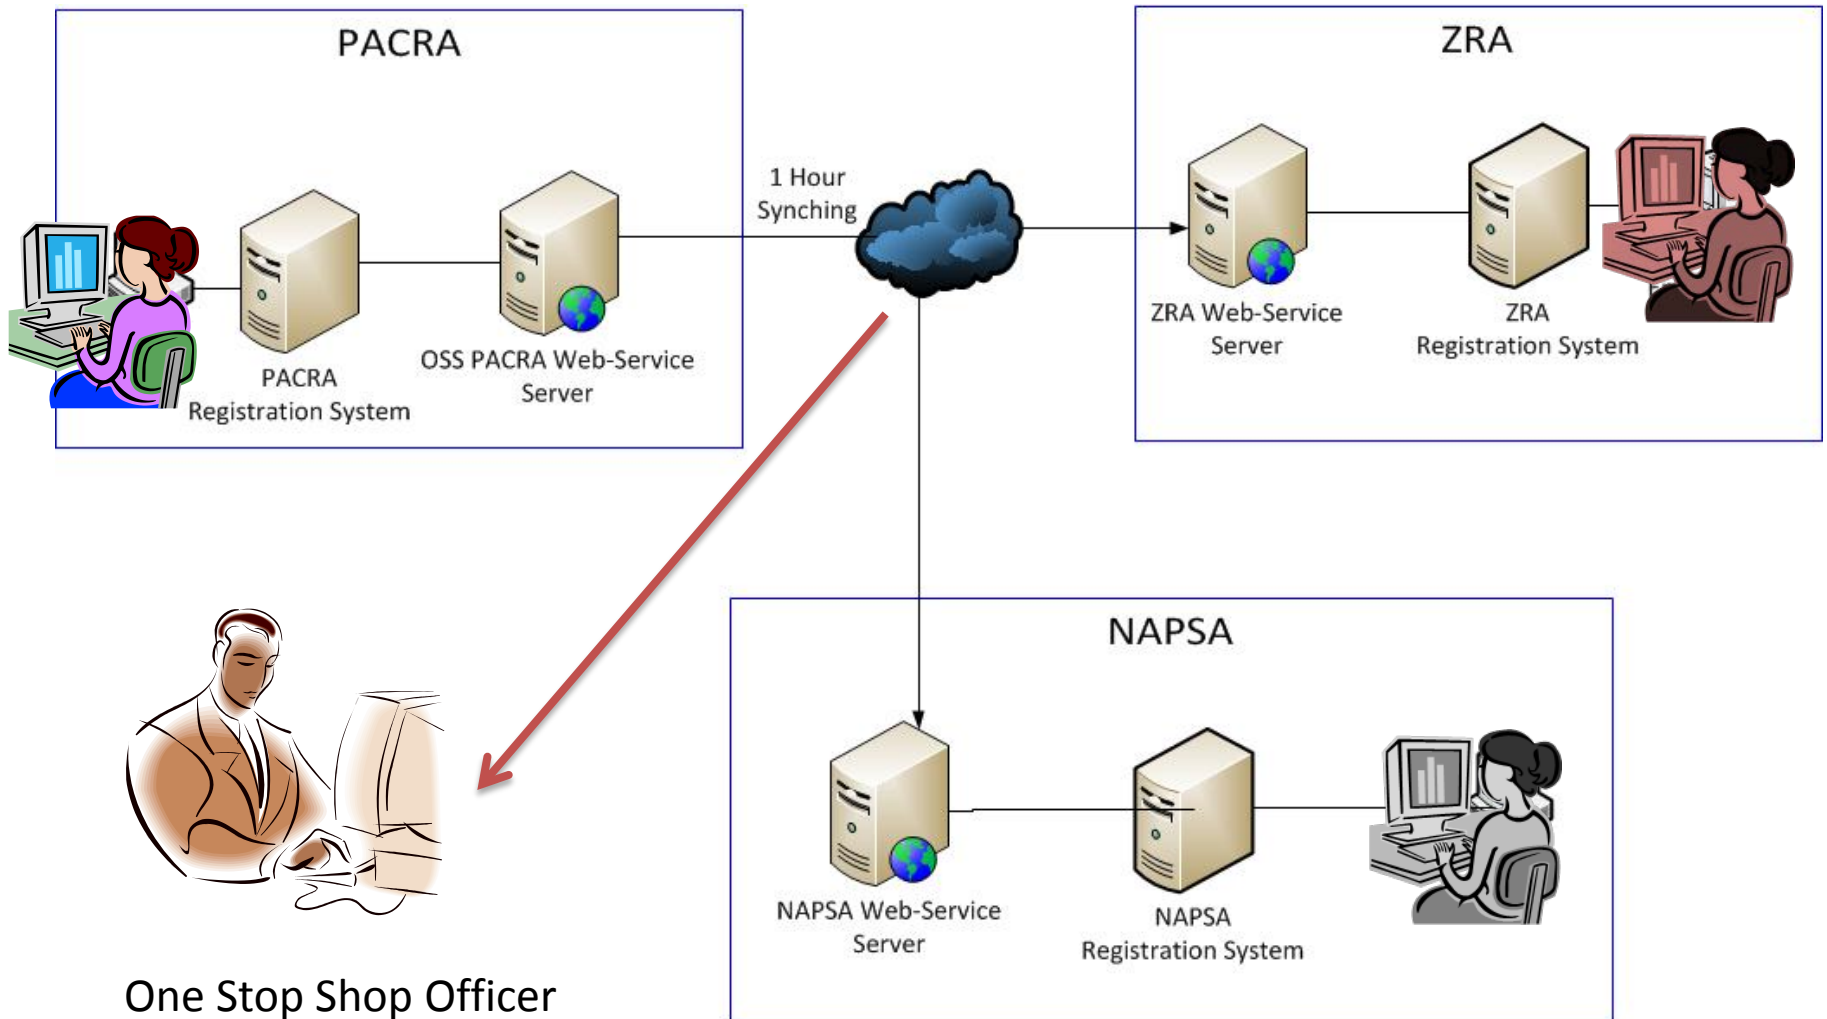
PACRA

PACRA
Registration System

OSS PACRA Web-Service
Server

1 Hour
Synching

ZRA

ZRA Web-Service
Server

ZRA
Registration System

NAPSA

NAPSA Web-Service
Server

NAPSA
Registration System

One Stop Shop Officer